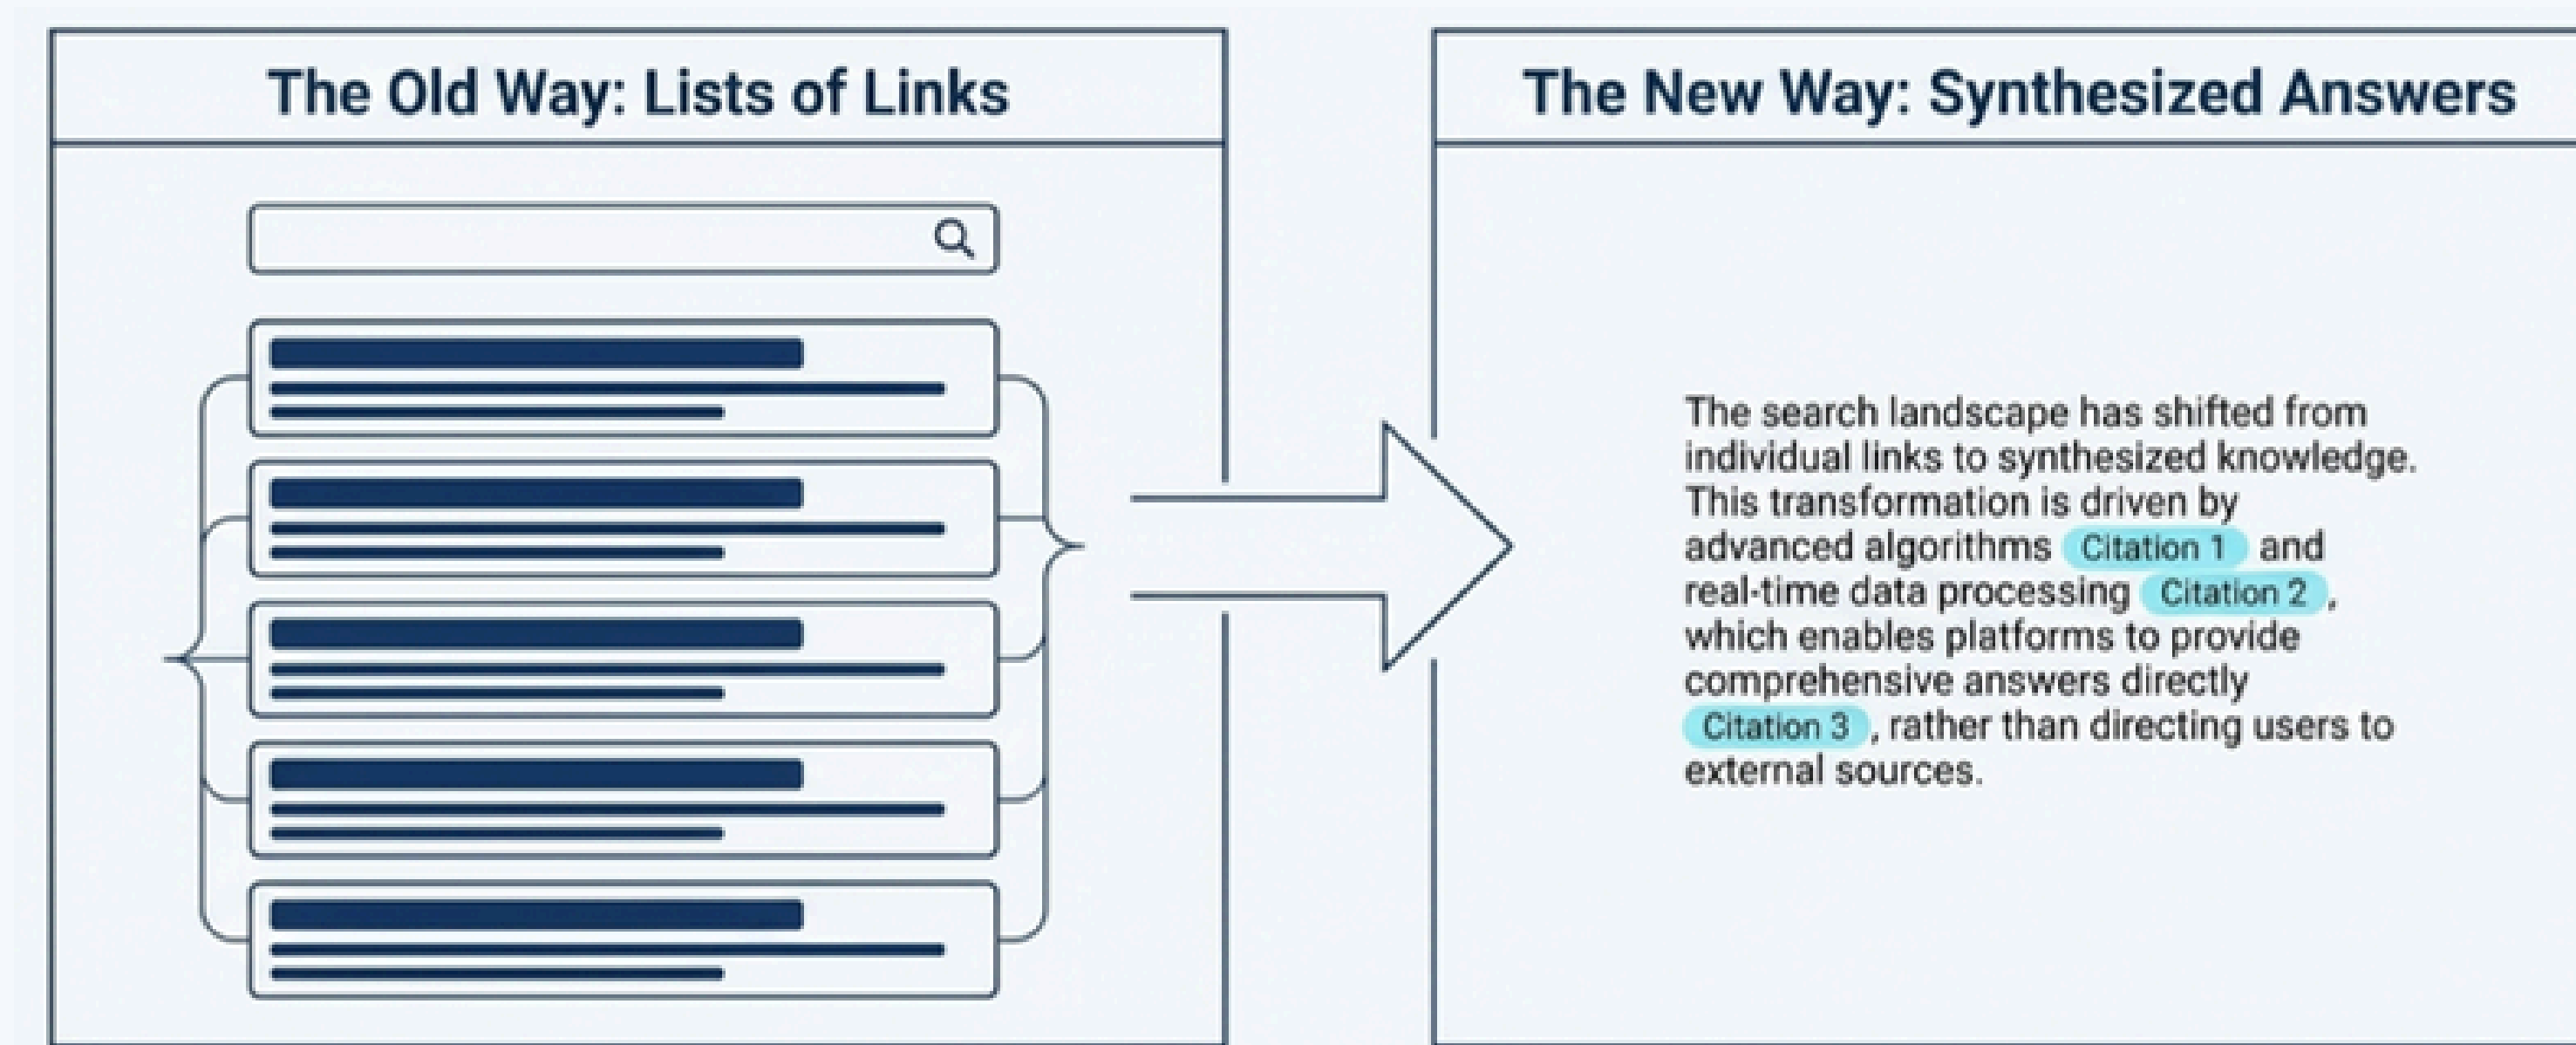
The Old Way: Lists of Links

The New Way: Synthesized Answers

The search landscape has shifted from individual links to synthesized knowledge. This transformation is driven by advanced algorithms Citation 1 and real-time data processing Citation 2, which enables platforms to provide comprehensive answers directly Citation 3, rather than directing users to external sources.